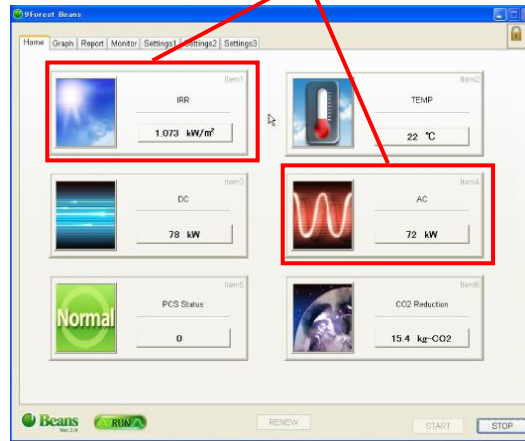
9Forest Beans

Home | Graph | Report | Monitor | Settings1 | Settings2 | Settings3

Item1
IRR
1.073 kW/m²

Item2
TEMP
22 ℃

Item3
DC
78 kW

Item4
AC
72 kW

Item5
Normal
PCS Status
0

Item6
CO2 Reduction
15.4 kg-CO2

Beans Ver.2.0
RUN
RENEW
START
STOP